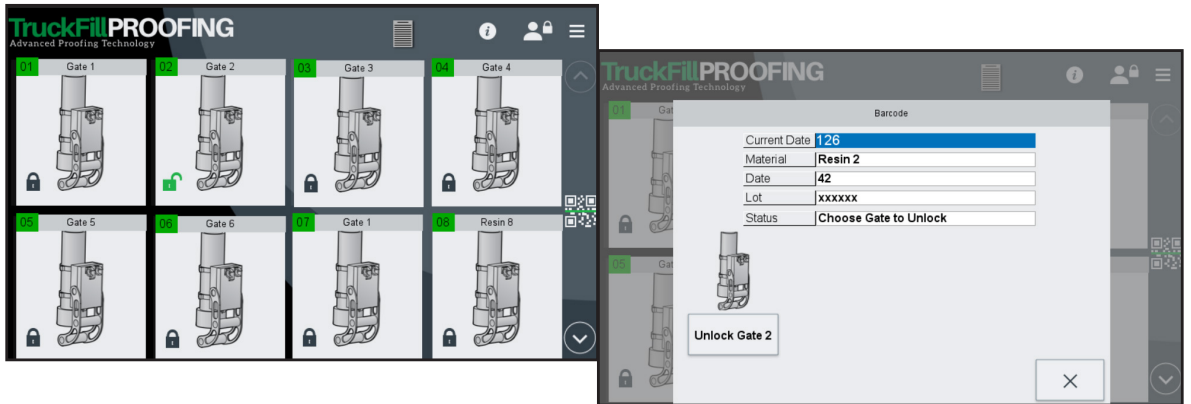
TruckFillPROOFING
Advanced Proofing Technology

01 Gate 1
02 Gate 2
03 Gate 3
04 Gate 4
05 Gate 5
06 Gate 6
07 Gate 1
08 Resin 8

TruckFillPROOFING
Advanced Proofing Technology

01 Gat
05 Gat

Barcode

| | |
|---|---|
| Current Date | 126 |
| Material | Resin 2 |
| Date | 42 |
| Lot | xxxxxx |
| Status | Choose Gate to Unlock |

Unlock Gate 2

×